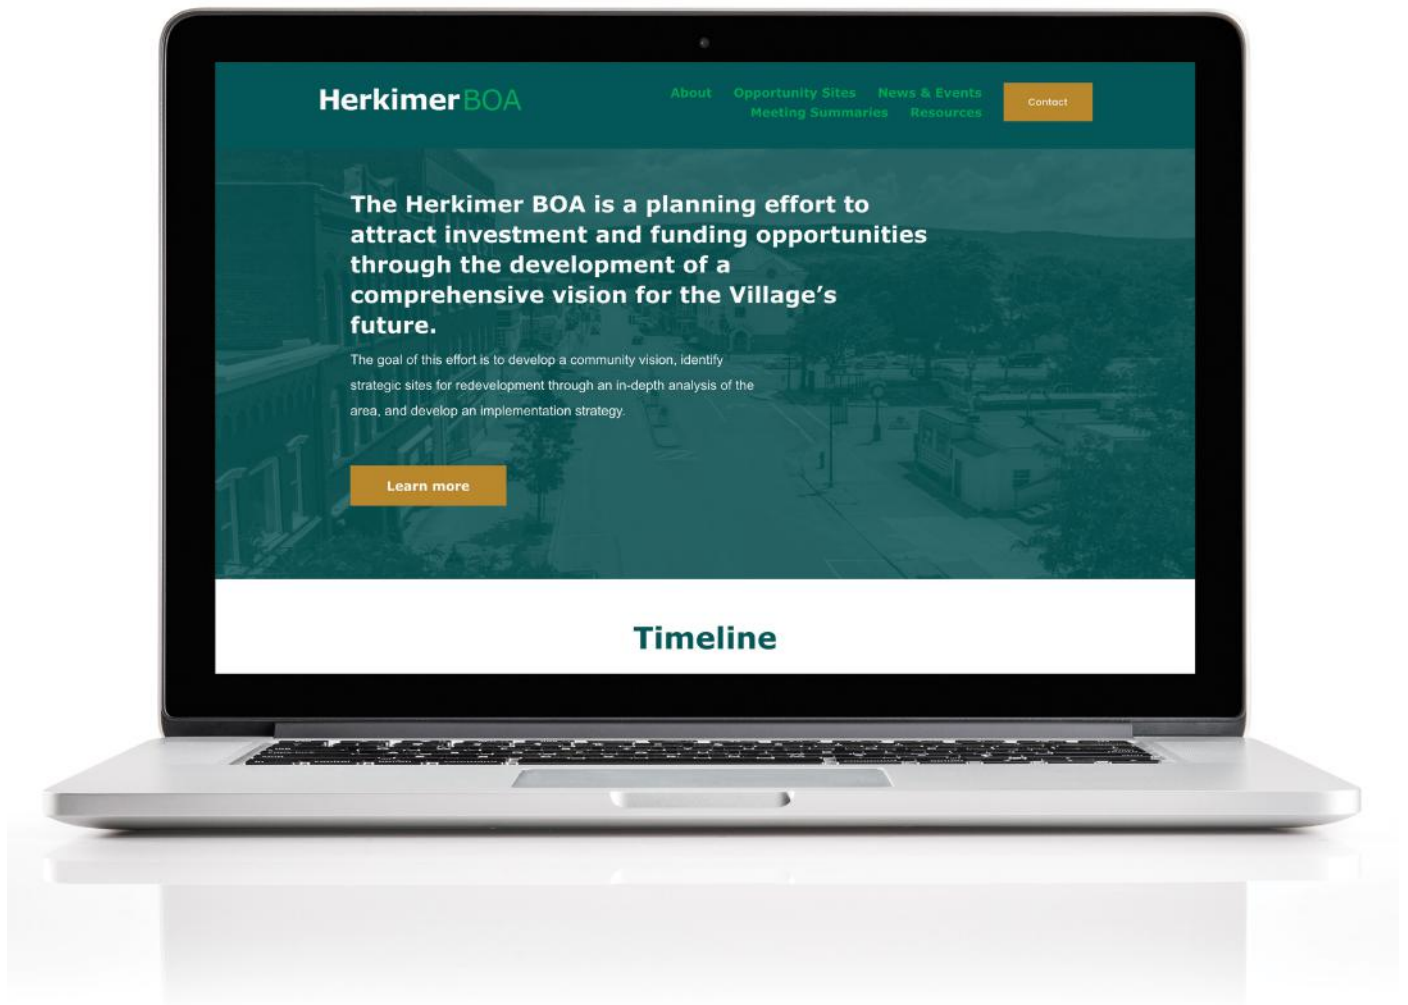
HerkimerBOA

About Opportunity Sites News & Events Meeting Summaries Resources

Contact

The Herkimer BOA is a planning effort to attract investment and funding opportunities through the development of a comprehensive vision for the Village's future.

The goal of this effort is to develop a community vision, identify strategic sites for redevelopment through an in-depth analysis of the area, and develop an implementation strategy.

Learn more

Timeline